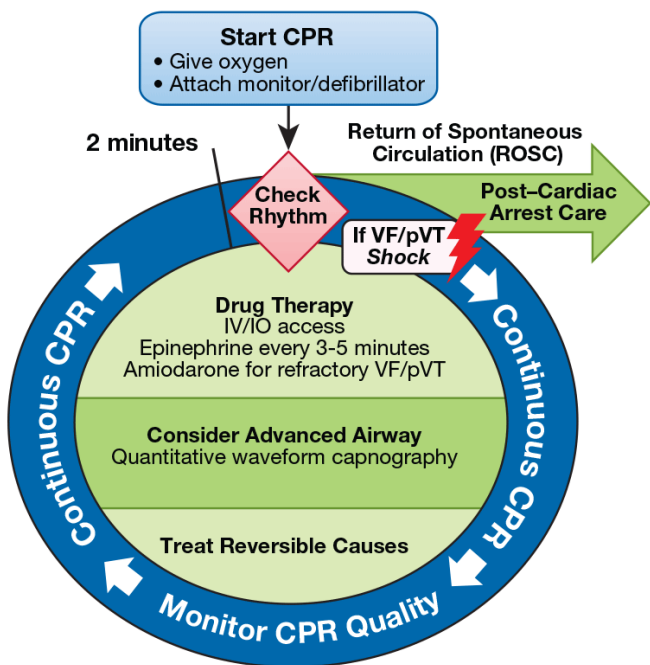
Start CPR
• Give oxygen
• Attach monitor/defibrillator

2 minutes

Return of Spontaneous Circulation (ROSC)

Check Rhythm

Post–Cardiac Arrest Care

If VF/pVT
Shock

Drug Therapy
IV/IO access
Epinephrine every 3-5 minutes
Amiodarone for refractory VF/pVT

Consider Advanced Airway
Quantitative waveform capnography

Treat Reversible Causes

Continuous CPR

Continuous CPR

Monitor CPR Quality